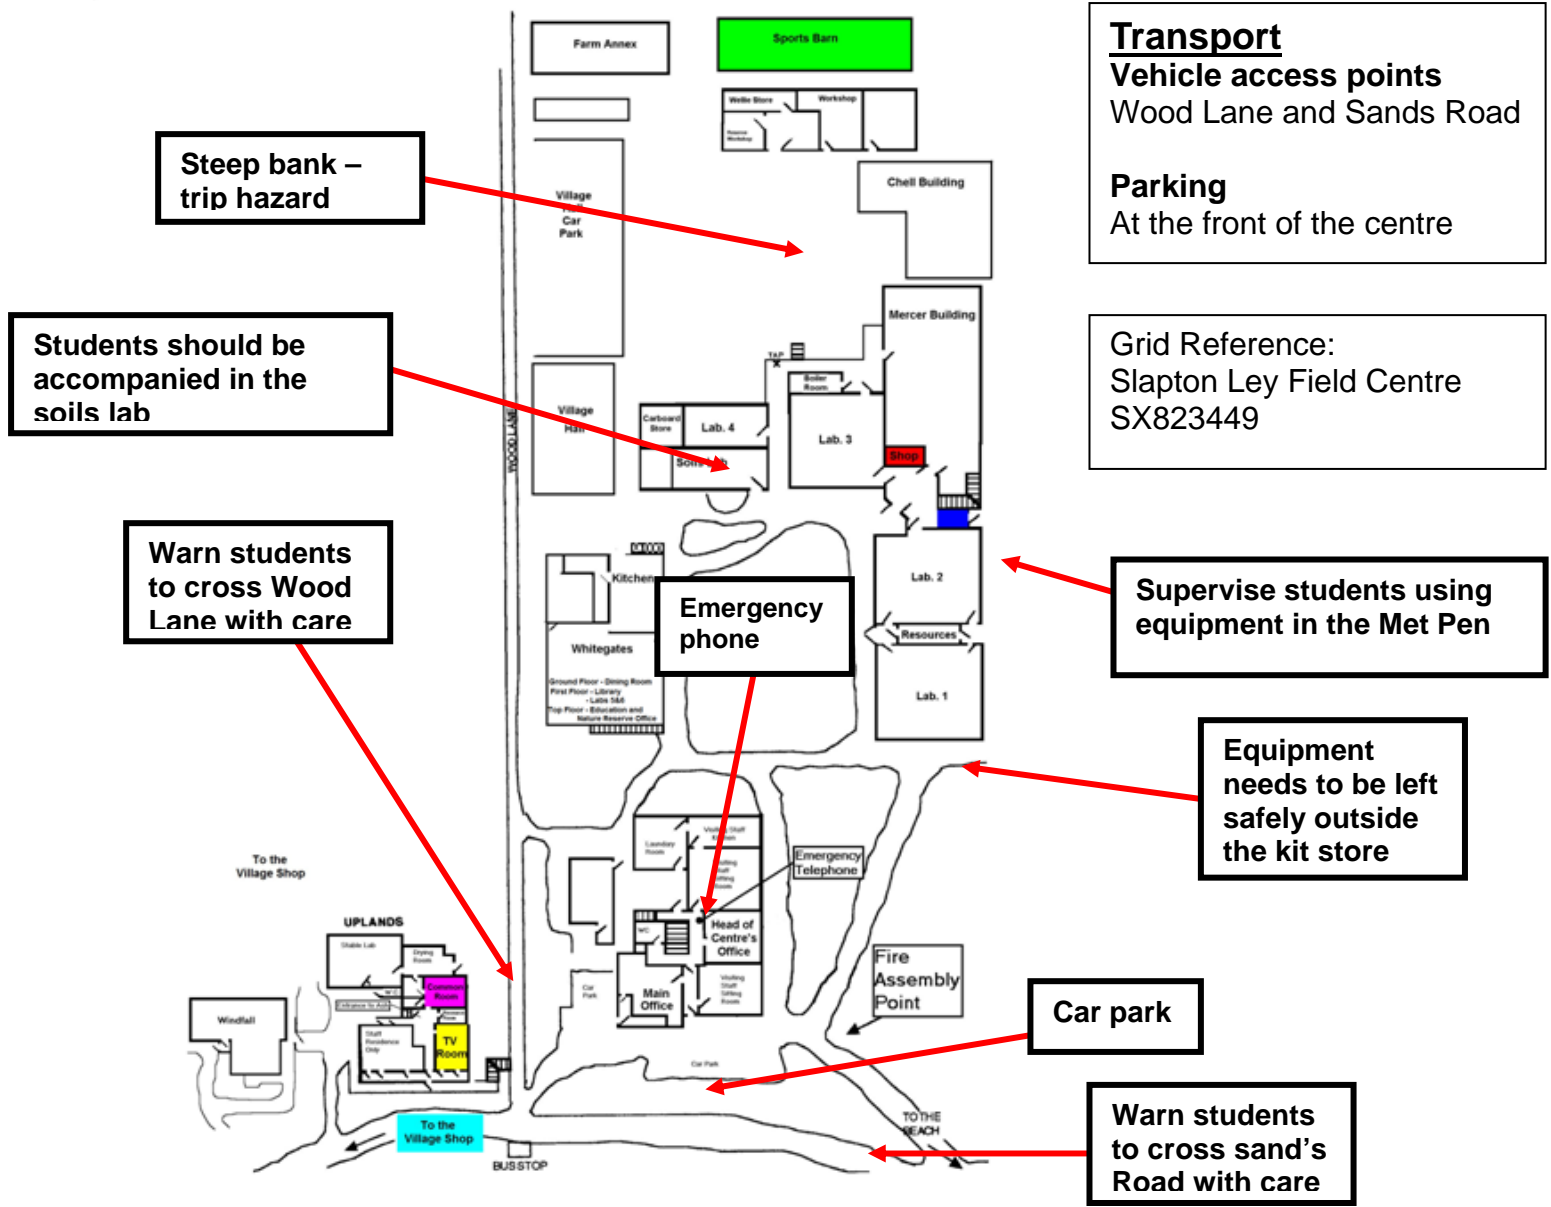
Transport
Vehicle access points
Wood Lane and Sands Road

Parking
At the front of the centre

Grid Reference:
Slapton Ley Field Centre
SX823449

Steep bank – trip hazard

Students should be accompanied in the soils lab

Warn students to cross Wood Lane with care

Emergency phone

Supervise students using equipment in the Met Pen

Equipment needs to be left safely outside the kit store

Car park

Warn students to cross sand's Road with care

Farm Annex
Sports Barn
Wellie Store
Workshop
Chell Building
Village Car Park
Mercer Building
TAP
Boiler Room
Carboard Store
Lab. 4
Lab. 3
Shop
Village Hall
Soils Lab
WOOD LANE
Kitchen
Whitegates
Ground Floor - Dining Room
First Floor - Library
- Labs 5&6
Top Floor - Education and Nature Reserve Office
Lab. 2
Resources
Lab. 1
Laundry Room
Visiting Staff Kitchen
Visiting Staff Sitting Room
Emergency Telephone
Head of Centre's Office
Main Office
Visiting Staff Sitting Room
Car Park
Fire Assembly Point
To the Village Shop
UPLANDS
Stable Lab
Drying Room
Common Room
TV Room
Windfall
Staff Residence Only
Car Park
To the Village Shop
BUS STOP
TO THE BEACH